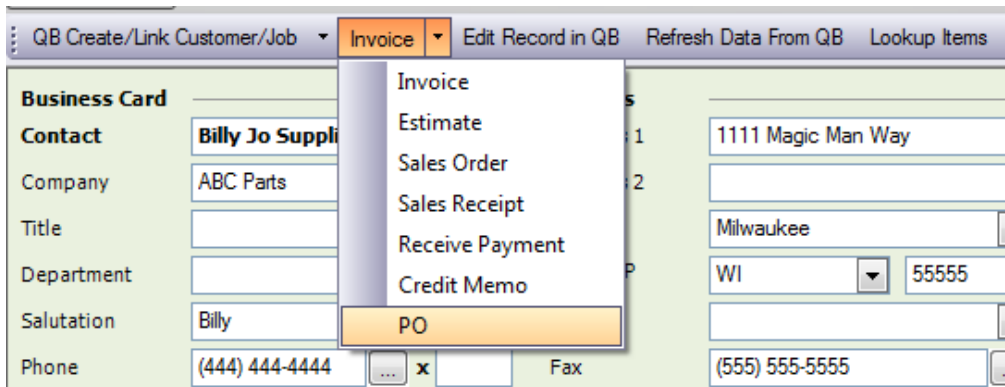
QB Create/Link Customer/Job ▾ Invoice ▾ Edit Record in QB Refresh Data From QB Lookup Items

Invoice
Estimate
Sales Order
Sales Receipt
Receive Payment
Credit Memo
PO

Business Card
Contact Billy Jo Suppli
Company ABC Parts
Title
Department
Salutation Billy
Phone (444) 444-4444 ... x

s
1 1111 Magic Man Way
2
Milwaukee
P WI 55555

Fax (555) 555-5555